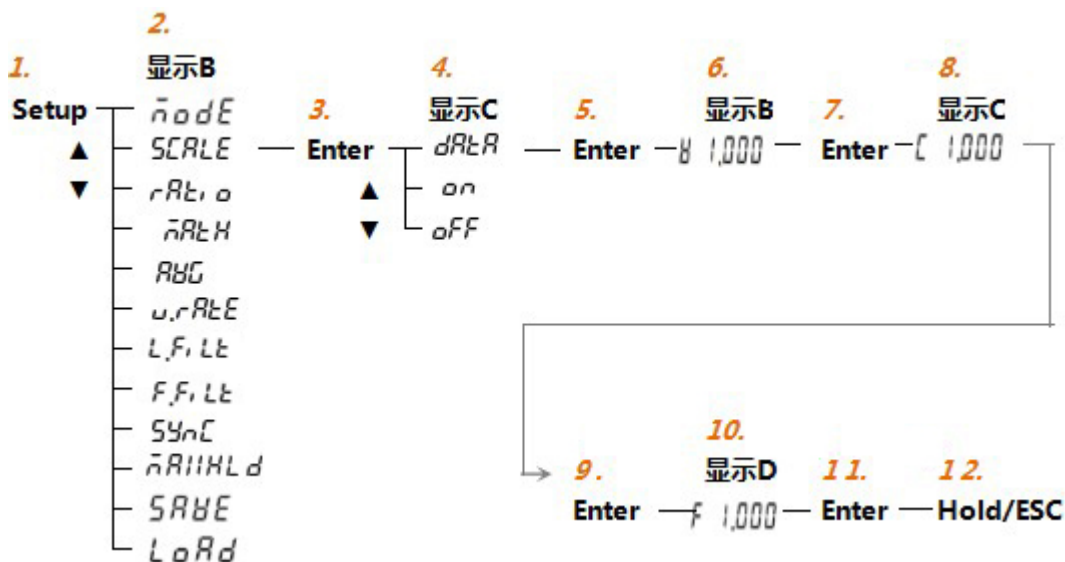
2.
1.
显示B
Setup
▲
▼
mode
SCALE
ratio
mAtH
AVG
u.rAtE
L.FiLt
F.FiLt
SYnC
mAIIHLd
SAVE
LoAd

3.
Enter

4.
显示C
dAtA
on
oFF
▲
▼

5.
Enter

6.
显示B
b 1,000

7.
Enter

8.
显示C
C 1,000

9.
Enter

10.
显示D
F 1,000

11.
Enter

12.
Hold/ESC